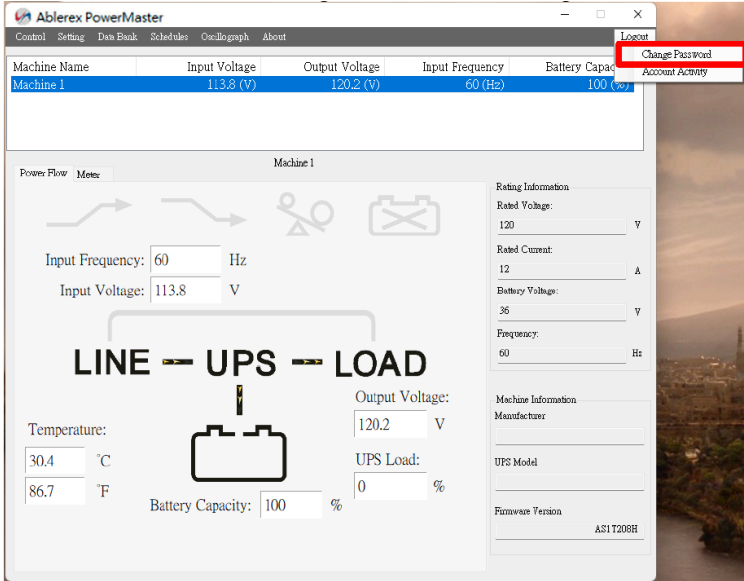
Ablerex PowerMaster

Control Setting Data Bank Schedules Oscillograph About

Logout

Change Password

Account Activity

| Machine Name | Input Voltage | Output Voltage | Input Frequency | Battery Capac |
|---|---|---|---|---|
| Machine 1 | 113.8 (V) | 120.2 (V) | 60 (Hz) | 100 (%) |

Machine 1

Power Flow Meter

Input Frequency: 60 Hz

Input Voltage: 113.8 V

LINE UPS LOAD

Temperature:

30.4 °C

86.7 °F

Battery Capacity: 100 %

Output Voltage:

120.2 V

UPS Load:

0 %

Rating Information

Rated Voltage:

120 V

Rated Current:

12 A

Battery Voltage:

36 V

Frequency:

60 Hz

Machine Information

Manufacturer

UPS Model

Firmware Version

AS1T208H